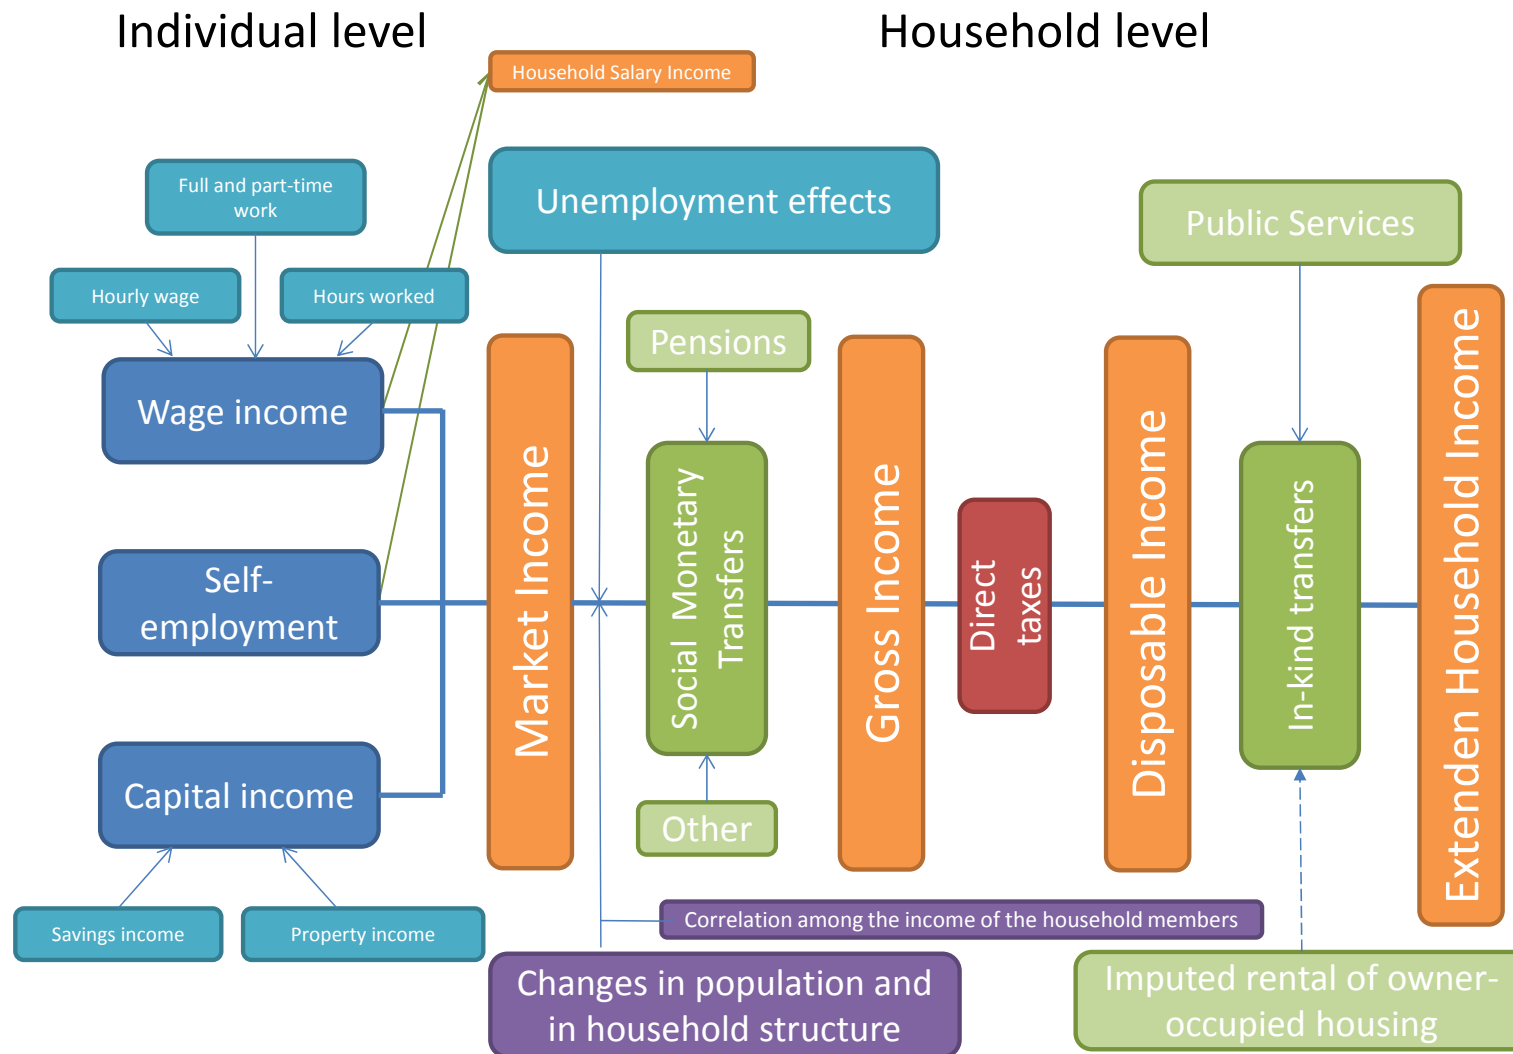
Individual level

Household level

Household Salary Income

Full and part-time work

Unemployment effects

Public Services

Hourly wage

Hours worked

Pensions

Wage income

Market Income

Social Monetary Transfers

Gross Income

Direct taxes

Disposable Income

In-kind transfers

Extenden Household Income

Self-employment

Capital income

Other

Savings income

Property income

Correlation among the income of the household members

Changes in population and in household structure

Imputed rental of owner-occupied housing